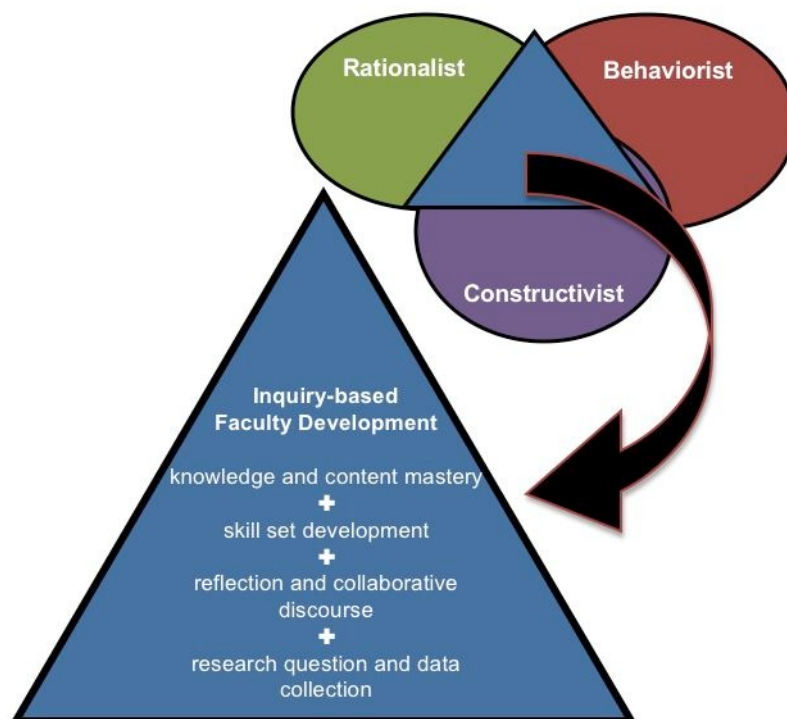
Rationalist

Behaviorist

Constructivist

Inquiry-based Faculty Development

knowledge and content mastery

+

skill set development

+

reflection and collaborative discourse

+

research question and data collection